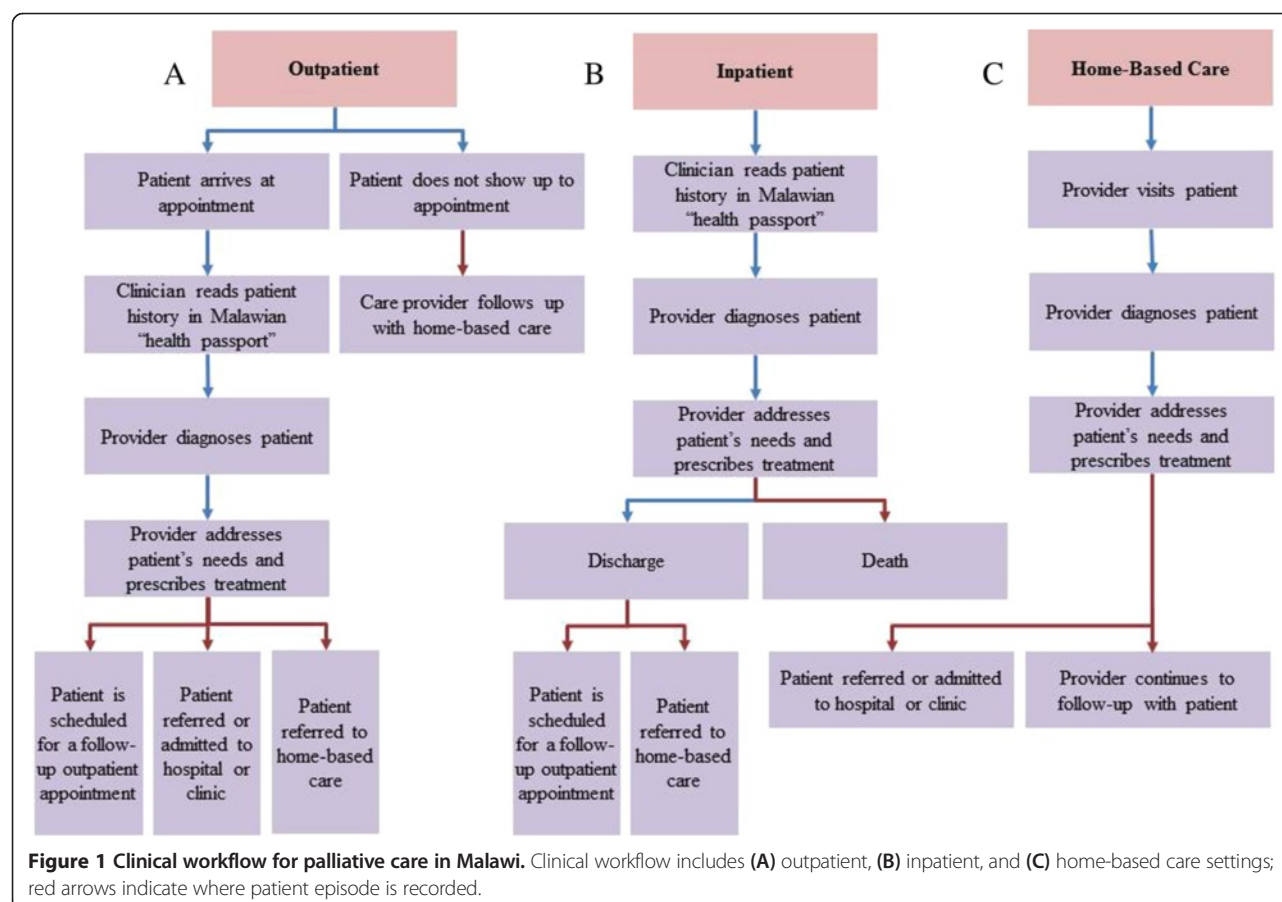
A

Outpatient

Patient arrives at appointment

Patient does not show up to appointment

Clinician reads patient history in Malawian "health passport"

Care provider follows up with home-based care

Provider diagnoses patient

Provider addresses patient's needs and prescribes treatment

Patient is scheduled for a follow-up outpatient appointment

Patient referred or admitted to hospital or clinic

Patient referred to home-based care

B

Inpatient

Clinician reads patient history in Malawian "health passport"

Provider diagnoses patient

Provider addresses patient's needs and prescribes treatment

Discharge

Death

Patient is scheduled for a follow-up outpatient appointment

Patient referred to home-based care

C

Home-Based Care

Provider visits patient

Provider diagnoses patient

Provider addresses patient's needs and prescribes treatment

Patient referred or admitted to hospital or clinic

Provider continues to follow-up with patient

**Figure 1 Clinical workflow for palliative care in Malawi.** Clinical workflow includes **(A)** outpatient, **(B)** inpatient, and **(C)** home-based care settings; red arrows indicate where patient episode is recorded.